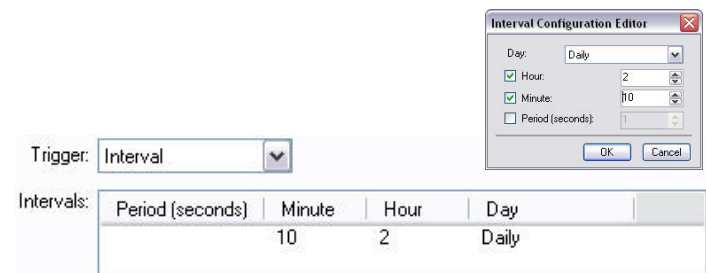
Interval Configuration Editor

Day: Daily

Hour: 2

Minute: 10

Period (seconds): 1

OK Cancel

Trigger: Interval

Intervals:

| Period (seconds) | Minute | Hour | Day |
|---|---|---|---|
| | 10 | 2 | Daily |